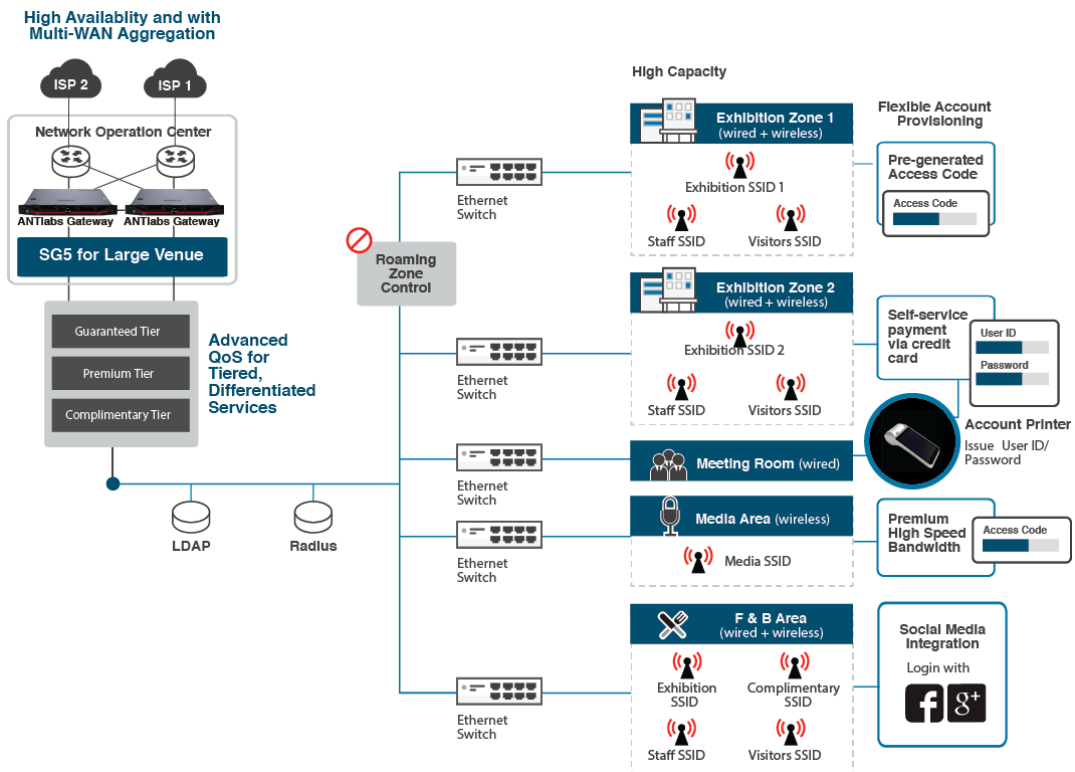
High Availablity and with Multi-WAN Aggregation

ISP 2
ISP 1

Network Operation Center

ANTlabs Gateway
ANTlabs Gateway

SG5 for Large Venue

Guaranteed Tier
Premium Tier
Complimentary Tier

Advanced QoS for Tiered, Differentiated Services

LDAP
Radius

Roaming Zone Control

Ethernet Switch
Ethernet Switch
Ethernet Switch
Ethernet Switch
Ethernet Switch

High Capacity

Exhibition Zone 1 (wired + wireless)
Exhibition SSID 1
Staff SSID
Visitors SSID

Exhibition Zone 2 (wired + wireless)
Exhibition SSID 2
Staff SSID
Visitors SSID

Meeting Room (wired)

Media Area (wireless)
Media SSID

F & B Area (wired + wireless)
Exhibition SSID
Complimentary SSID
Staff SSID
Visitors SSID

Flexible Account Provisioning

Pre-generated Access Code
Access Code

Self-service payment via credit card
User ID
Password

Account Printer
Issue User ID/ Password

Premium High Speed Bandwidth
Access Code

Social Media Integration
Login with
f g+